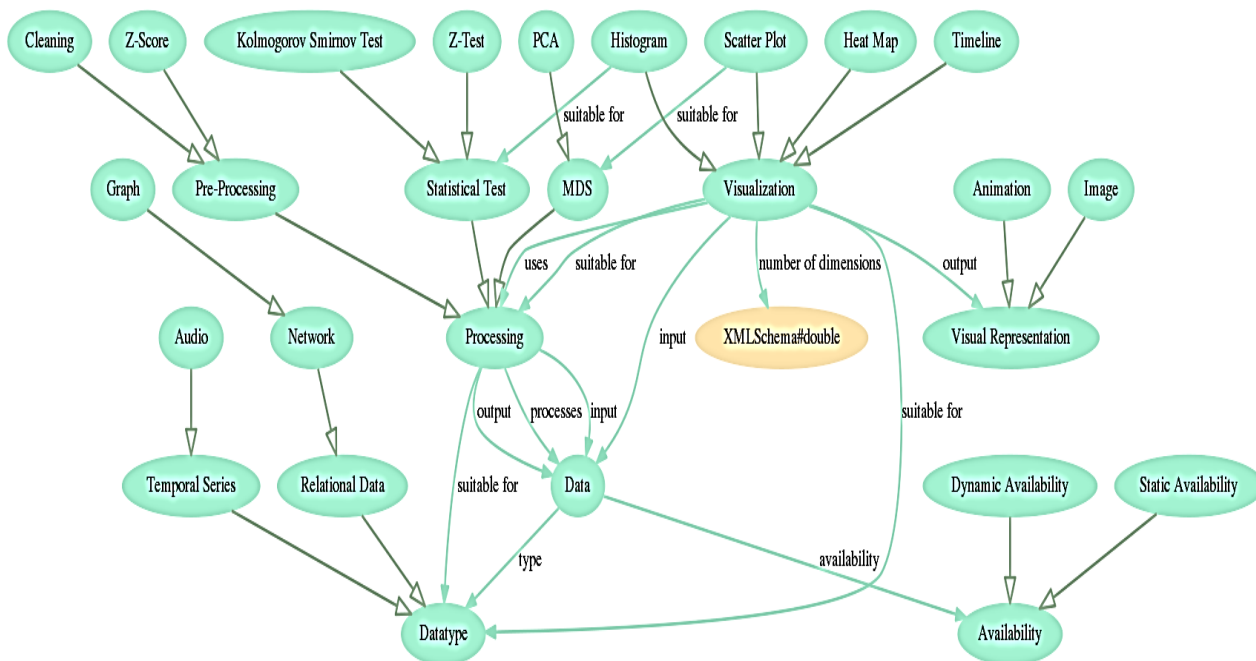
Cleaning
Z-Score
Kolmogorov Smirnov Test
Z-Test
PCA
Histogram
Scatter Plot
Heat Map
Timeline

suitable for
suitable for

Graph
Pre-Processing
Statistical Test
MDS
Visualization
Animation
Image

uses
suitable for
number of dimensions
output

Audio
Network
Processing
XMLSchema#double
Visual Representation

input

output
processes
input
suitable for

Temporal Series
Relational Data
suitable for
Data
Dynamic Availability
Static Availability

type
availability

Datatype
Availability